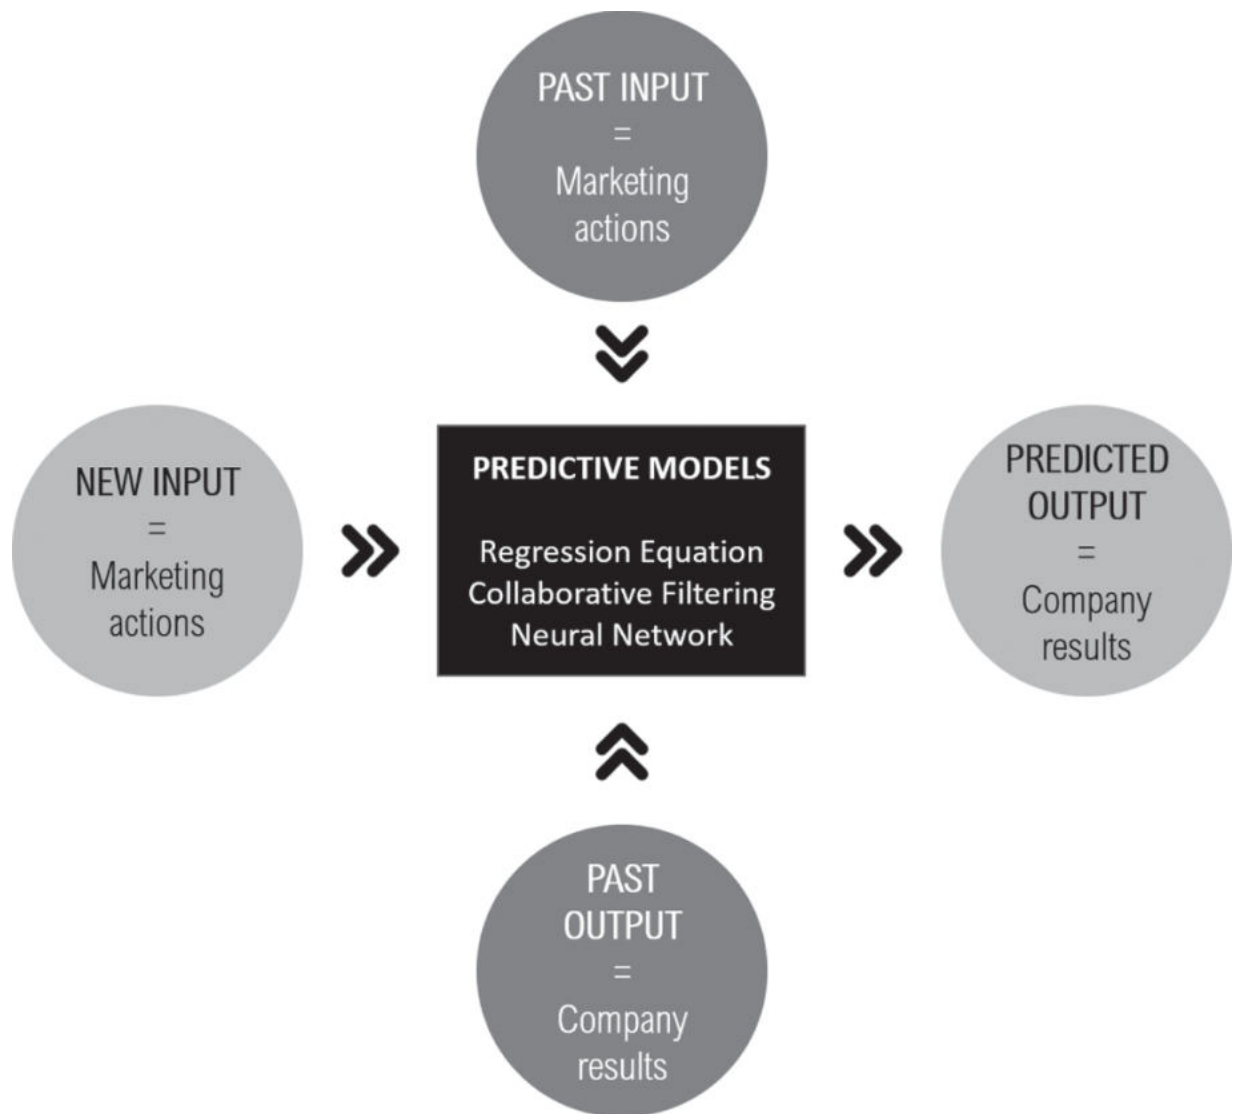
PAST INPUT
=
Marketing actions

NEW INPUT
=
Marketing actions

PREDICTIVE MODELS

Regression Equation
Collaborative Filtering
Neural Network

PREDICTED OUTPUT
=
Company results

PAST OUTPUT
=
Company results